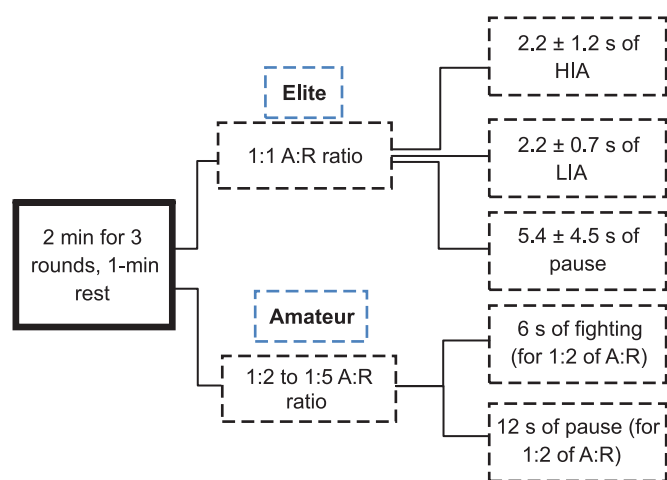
2 min for 3 rounds, 1-min rest

Elite

1:1 A:R ratio

2.2 ± 1.2 s of HIA

2.2 ± 0.7 s of LIA

5.4 ± 4.5 s of pause

Amateur

1:2 to 1:5 A:R ratio

6 s of fighting (for 1:2 of A:R)

12 s of pause (for 1:2 of A:R)